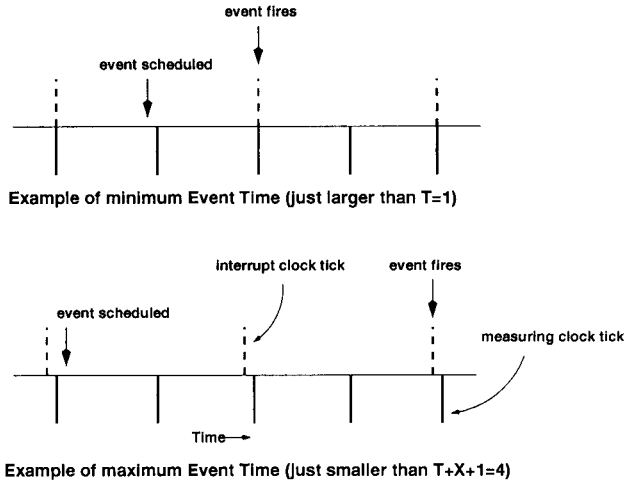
event fires

event scheduled

Example of minimum Event Time (just larger than T=1)

interrupt clock tick

event fires

event scheduled

measuring clock tick

Time

Example of maximum Event Time (just smaller than T+X+1=4)